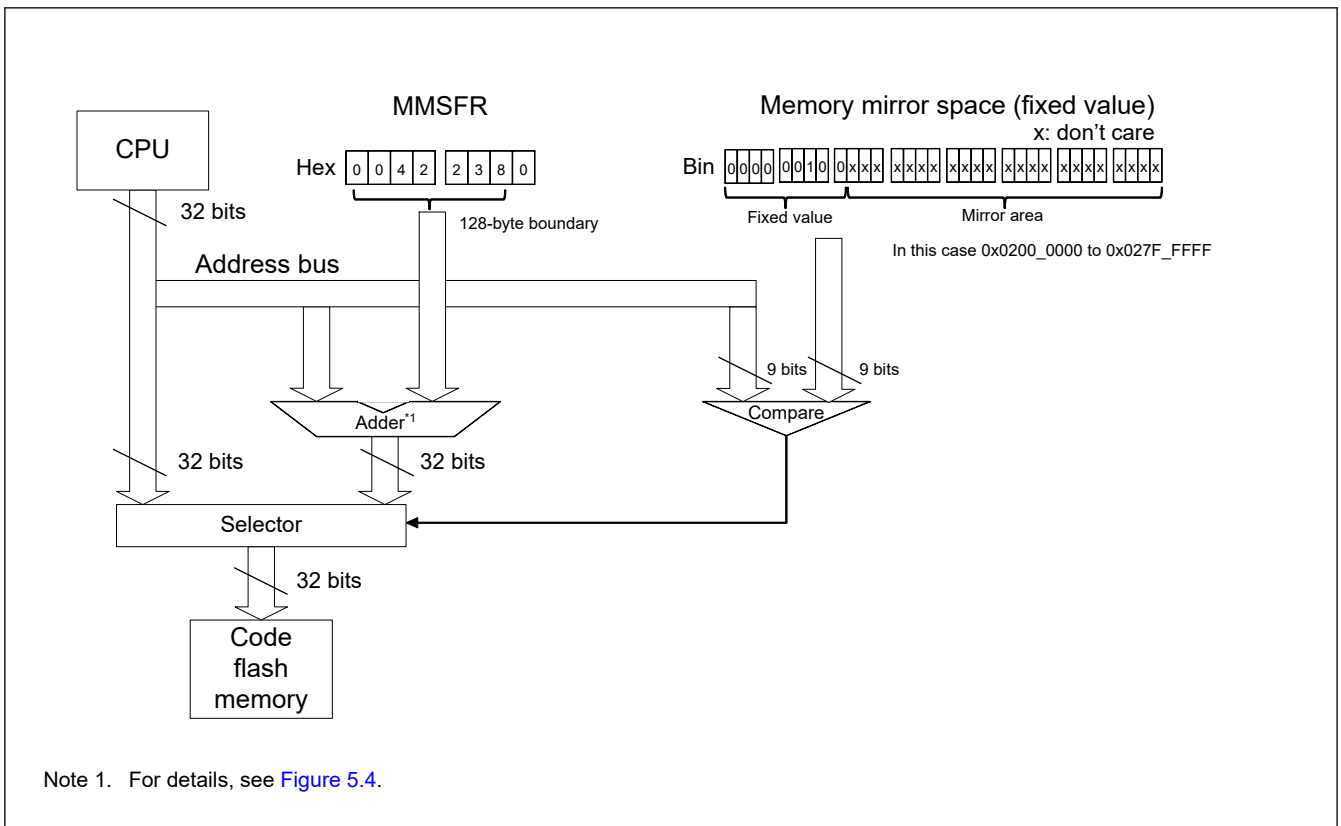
MMSFR

Memory mirror space (fixed value)

x: don't care

CPU

Hex 0 0 4 2 2 3 8 0

Bin 0 0 0 0 0 0 1 0 0 x x x x x x x x x x x x x x x x x x x x x x x x x x x

32 bits

128-byte boundary

Fixed value

Mirror area

In this case 0x0200_0000 to 0x027F_FFFF

Address bus

9 bits

9 bits

Adder$^{*1}$

Compare

32 bits

32 bits

Selector

32 bits

Code flash memory

Note 1. For details, see Figure 5.4.